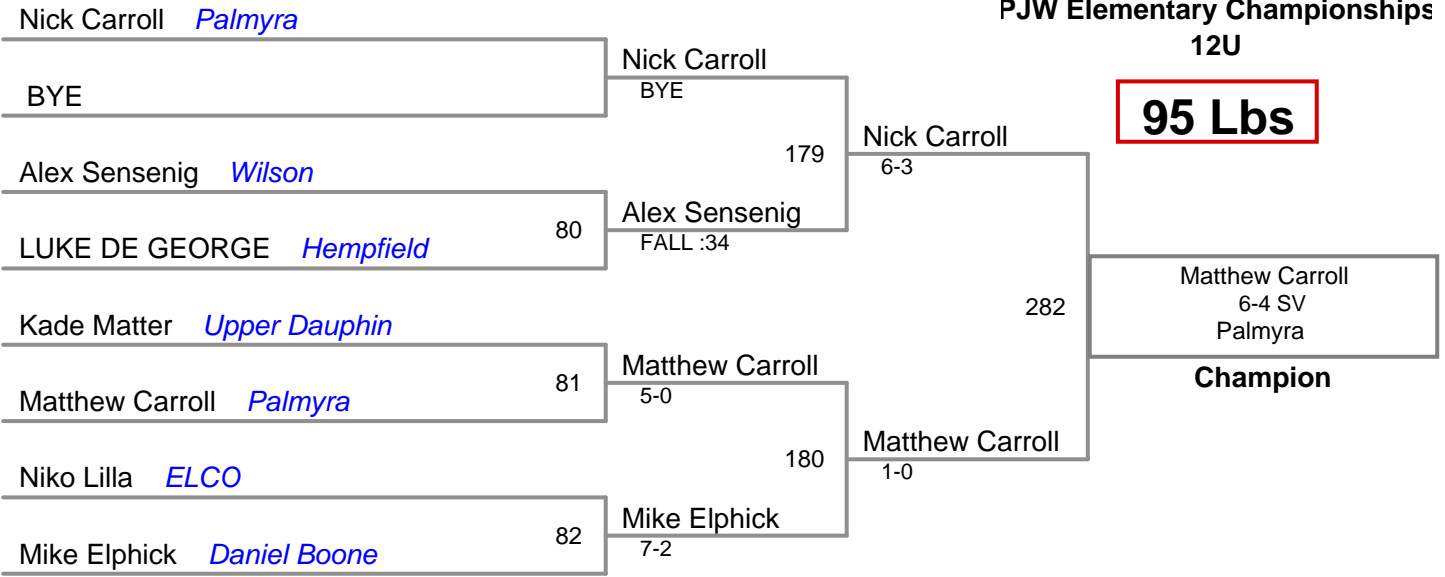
PJW Elementary Championships
12U

95 Lbs

Nick Carroll Palmyra

BYE

Alex Sensenig Wilson

LUKE DE GEORGE Hempfield

Kade Matter Upper Dauphin

Matthew Carroll Palmyra

Niko Lilla ELCO

Mike Elphick Daniel Boone

80

81

82

Nick Carroll
BYE

Alex Sensenig
FALL :34

Matthew Carroll
5-0

Mike Elphick
7-2

179

180

Nick Carroll
6-3

Matthew Carroll
1-0

282

Matthew Carroll
6-4 SV
Palmyra

Champion